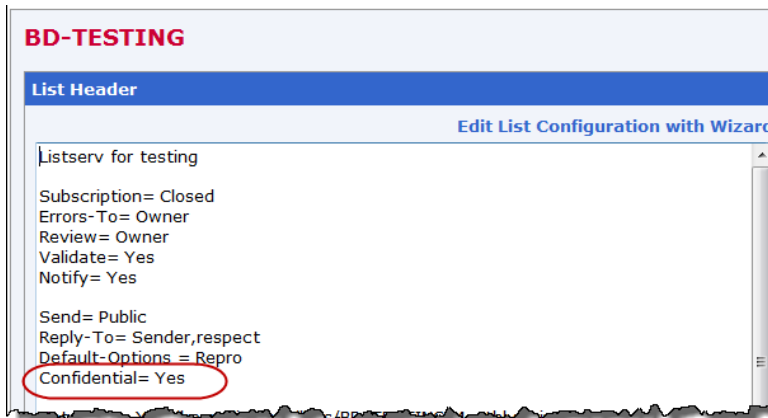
BD-TESTING

List Header

Edit List Configuration with Wizar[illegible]

Listserv for testing

Subscription= Closed
Errors-To= Owner
Review= Owner
Validate= Yes
Notify= Yes

Send= Public
Reply-To= Sender,respect
Default-Options = Repro
Confidential= Yes